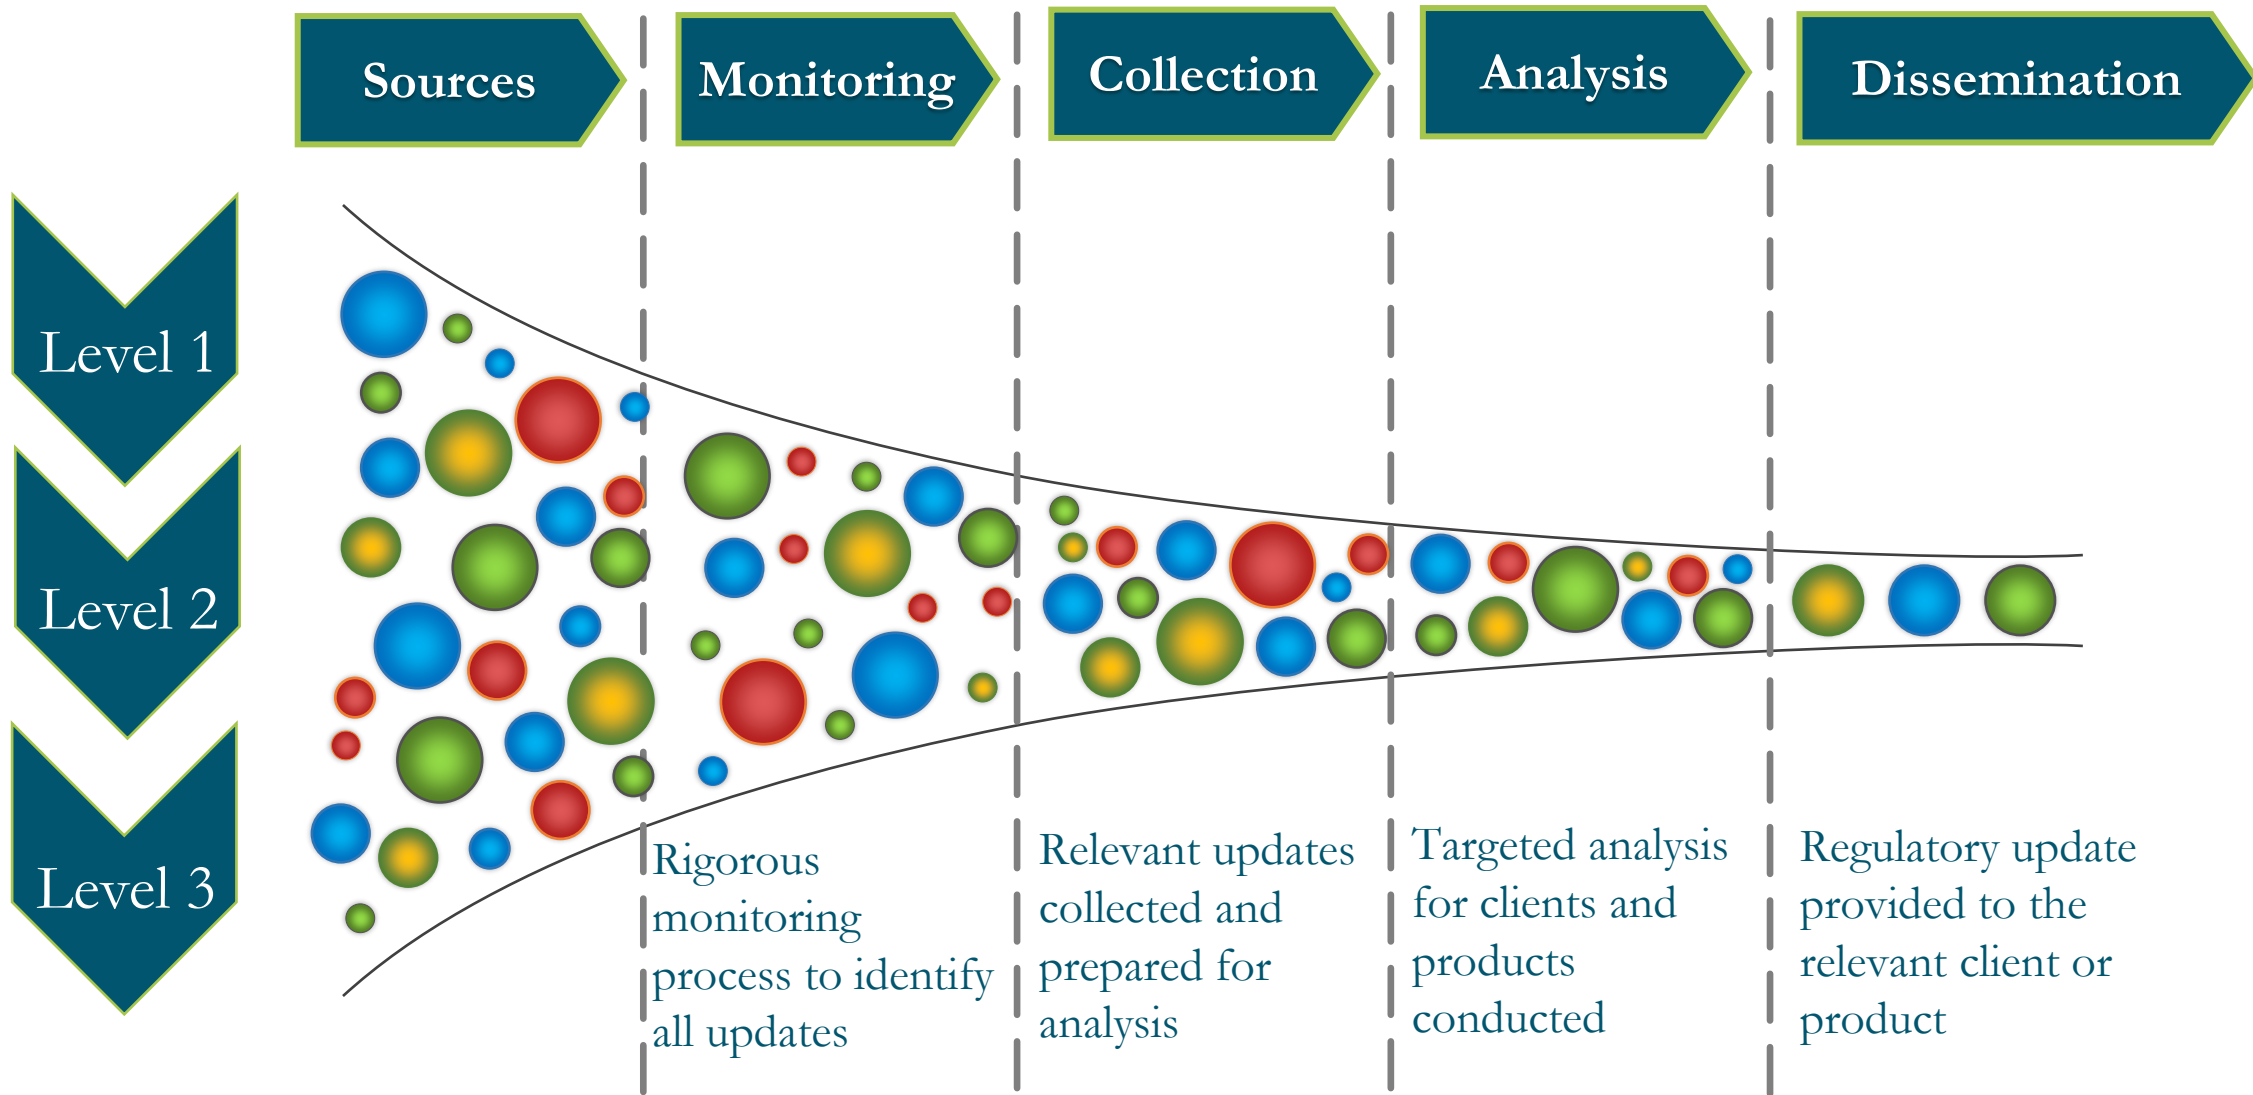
Sources

Monitoring

Collection

Analysis

Dissemination

Level 1

Level 2

Level 3

Rigorous monitoring process to identify all updates

Relevant updates collected and prepared for analysis

Targeted analysis for clients and products conducted

Regulatory update provided to the relevant client or product